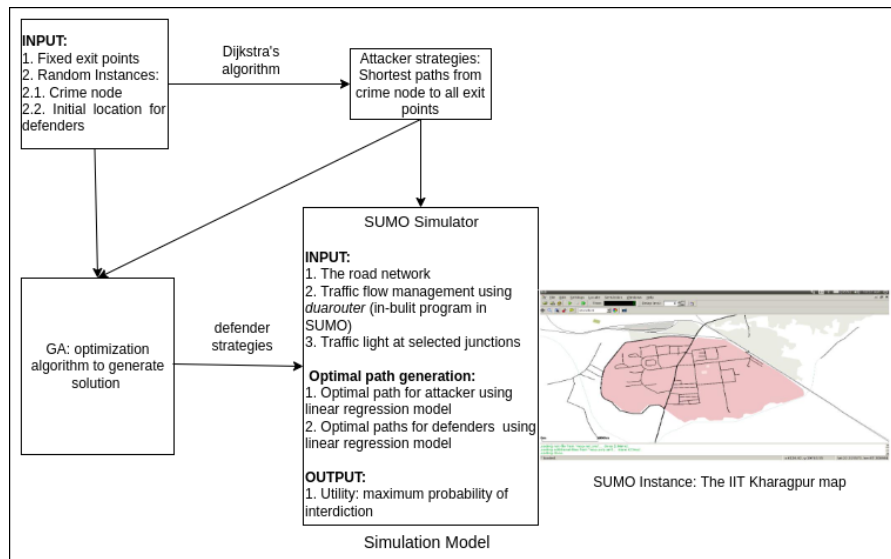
INPUT:
1. Fixed exit points
2. Random Instances:
2.1. Crime node
2.2. Initial location for defenders

Dijkstra's algorithm

Attacker strategies: Shortest paths from crime node to all exit points

SUMO Simulator

INPUT:
1. The road network
2. Traffic flow management using *duarouter* (in-bulit program in SUMO)
3. Traffic light at selected junctions

Optimal path generation:
1. Optimal path for attacker using linear regression model
2. Optimal paths for defenders using linear regression model

OUTPUT:
1. Utility: maximum probability of interdiction

GA: optimization algorithm to generate solution

defender strategies

SUMO Instance: The IIT Kharagpur map

Simulation Model